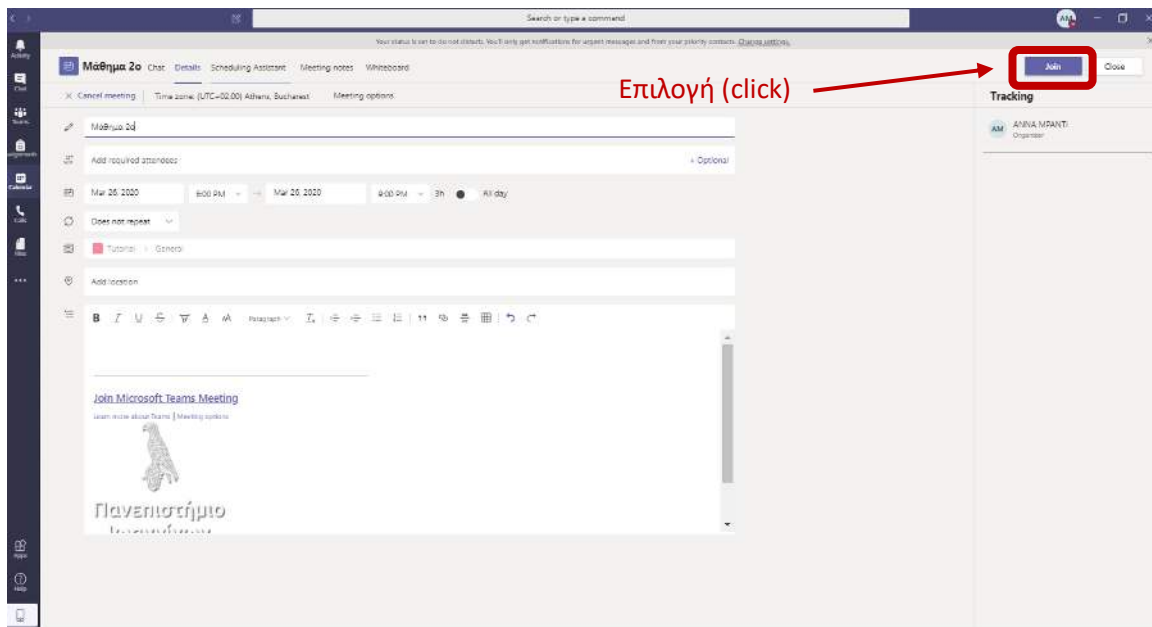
Search or type a command

AM

Activity
Chat
Teams
Assignments
Calendar
Calls
Files
...

Your status is set to do not disturb. You'll only get notifications for urgent messages and from your priority contacts. Change settings.

Μάθημα 2ο Chat Details Scheduling Assistant Meeting notes Whiteboard

Join Close

Επιλογή (click)

× Cancel meeting | Time zone: (UTC+02:00) Athens, Bucharest Meeting options

Tracking

AM ANNA MPANTI
Organizer

Μάθημα 2ο

Add required attendees + Optional

Mar 26, 2020 6:00 PM → Mar 26, 2020 9:00 PM 3h All day

Does not repeat

Tutorial > General

Add location

B I U S A A Paragraph

Join Microsoft Teams Meeting
Learn more about Teams | Meeting options

Πανεπιστήμιο
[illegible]

Apps
Help